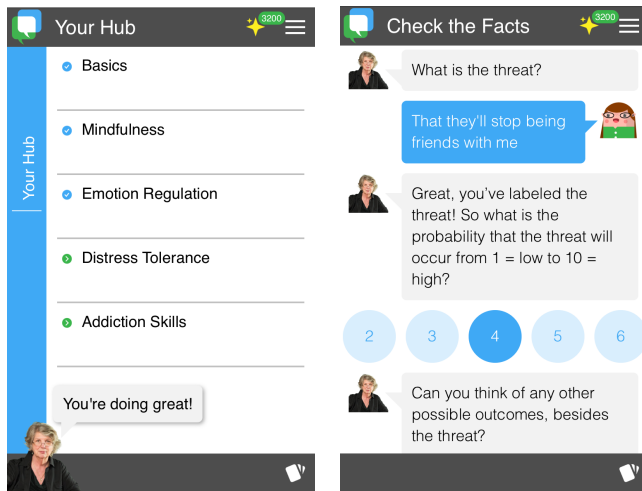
Your Hub

3200

Your Hub

Basics

Mindfulness

Emotion Regulation

Distress Tolerance

Addiction Skills

You're doing great!

Check the Facts

3200

What is the threat?

That they'll stop being friends with me

Great, you've labeled the threat! So what is the probability that the threat will occur from 1 = low to 10 = high?

2

3

4

5

6

Can you think of any other possible outcomes, besides the threat?